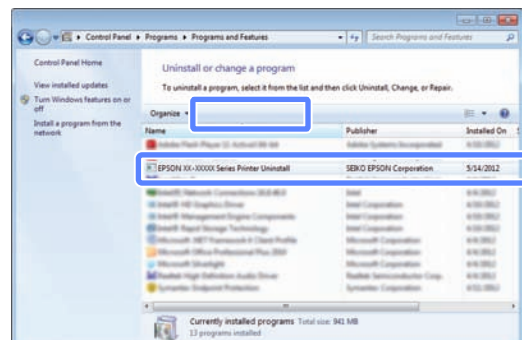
Control Panel ▸ Programs ▸ Programs and Features

Search Programs and Features

Control Panel Home

View installed updates

Turn Windows features on or off

Install a program from the network

Uninstall or change a program

To uninstall a program, select it from the list and then click Uninstall, Change, or Repair.

Organize ▾

| Name | Publisher | Installed On |
|---|---|---|
| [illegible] | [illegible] | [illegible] |
| EPSON XX-XXXXX Series Printer Uninstall | SEIKO EPSON Corporation | 5/14/2012 |
| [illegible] | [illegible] | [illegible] |
| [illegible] | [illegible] | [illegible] |
| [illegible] | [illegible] | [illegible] |
| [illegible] | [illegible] | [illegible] |
| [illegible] | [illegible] | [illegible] |
| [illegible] | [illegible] | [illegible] |
| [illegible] | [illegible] | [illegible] |
| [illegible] | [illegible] | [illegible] |
| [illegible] | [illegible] | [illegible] |

Currently installed programs Total size: 941 MB
13 programs installed